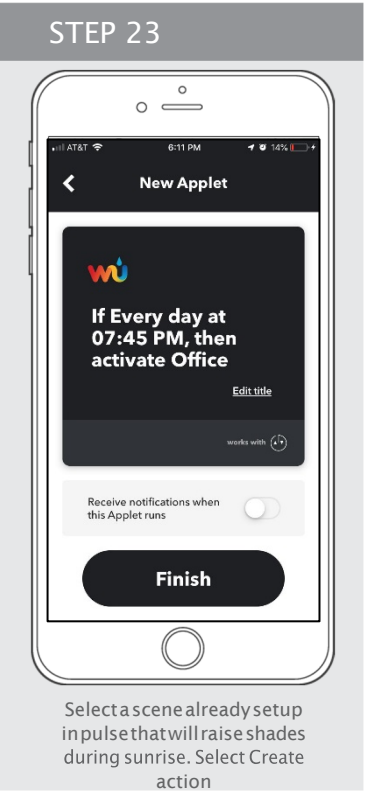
STEP 23

AT&T 6:11 PM 14%

New Applet

wu

If Every day at 07:45 PM, then activate Office

Edit title

works with

Receive notifications when this Applet runs

Finish

Select a scene already setup in pulse that will raise shades during sunrise. Select Create action